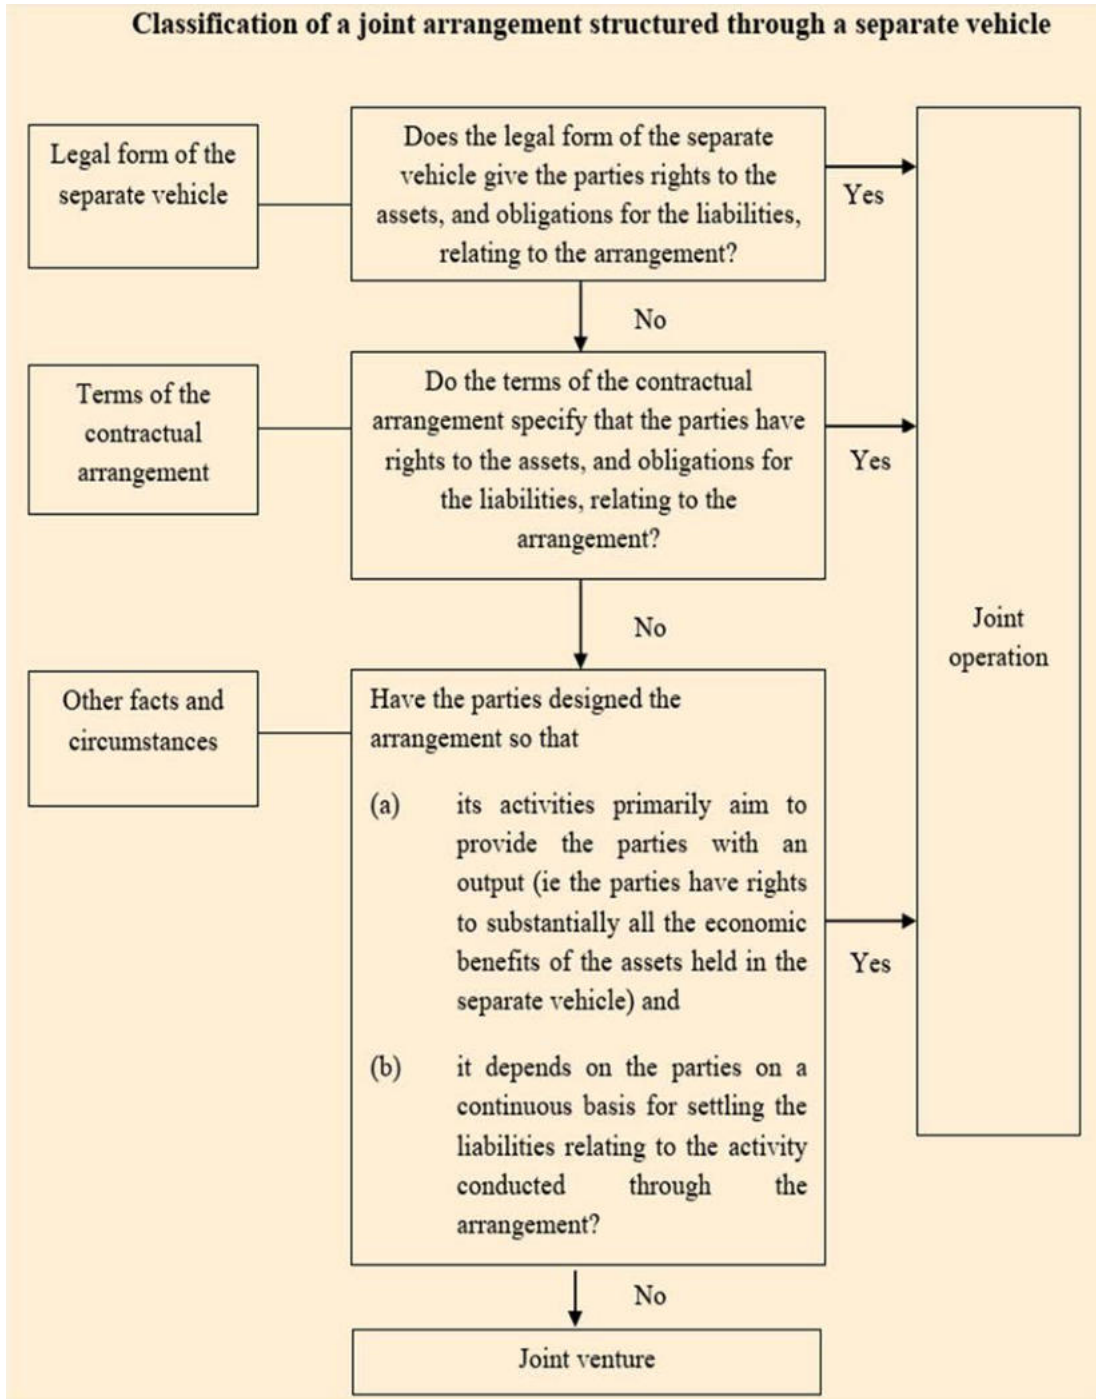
Classification of a joint arrangement structured through a separate vehicle

Legal form of the separate vehicle

Does the legal form of the separate vehicle give the parties rights to the assets, and obligations for the liabilities, relating to the arrangement?

Yes

No

Terms of the contractual arrangement

Do the terms of the contractual arrangement specify that the parties have rights to the assets, and obligations for the liabilities, relating to the arrangement?

Yes

No

Joint operation

Other facts and circumstances

Have the parties designed the arrangement so that

(a) its activities primarily aim to provide the parties with an output (ie the parties have rights to substantially all the economic benefits of the assets held in the separate vehicle) and

(b) it depends on the parties on a continuous basis for settling the liabilities relating to the activity conducted through the arrangement?

Yes

No

Joint venture